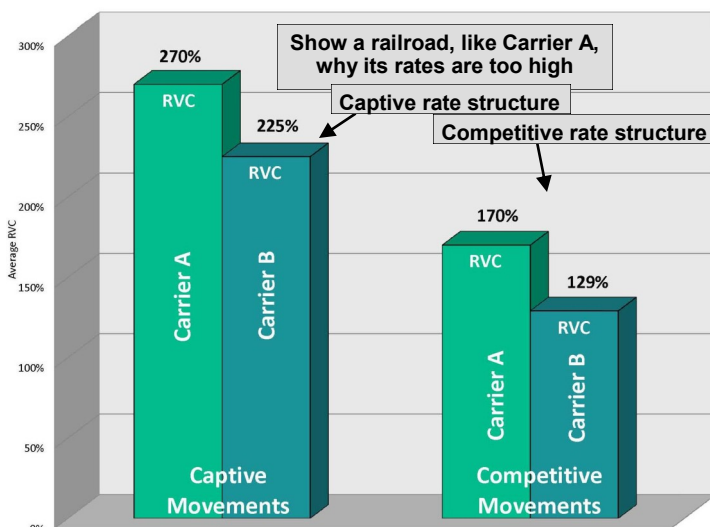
Show a railroad, like Carrier A, why its rates are too high

Captive rate structure

Competitive rate structure

300%
250%
200%
150%
100%
50%
0%

Average RVC

270%
RVC
Carrier A

225%
RVC
Carrier B

Captive Movements

170%
RVC
Carrier A

129%
RVC
Carrier B

Competitive Movements